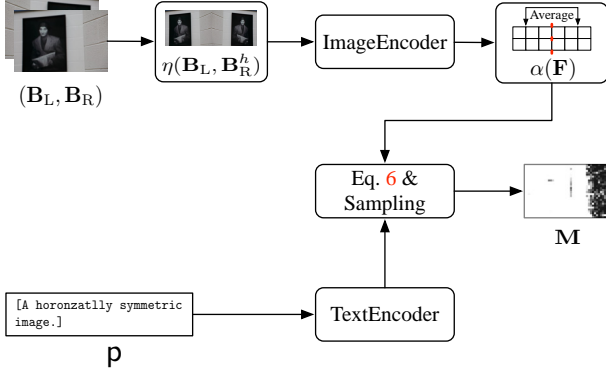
$(\mathbf{B}_{\mathrm{L}}, \mathbf{B}_{\mathrm{R}})$

$\eta(\mathbf{B}_{\mathrm{L}}, \mathbf{B}_{\mathrm{R}}^{h})$

ImageEncoder

Average

$\alpha(\mathbf{F})$

Eq. 6 & Sampling

$\mathbf{M}$

[A horonzatlly symmetric image.]

p

TextEncoder